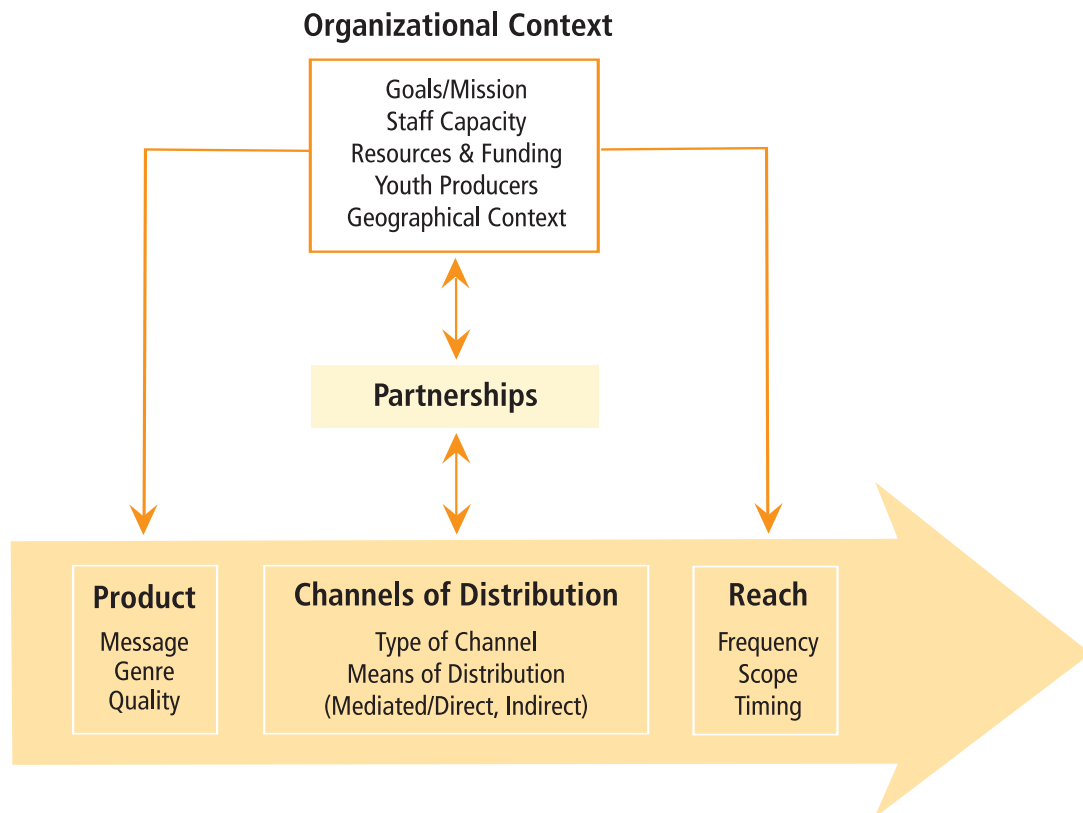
Organizational Context

Goals/Mission
Staff Capacity
Resources & Funding
Youth Producers
Geographical Context

Partnerships

Product
Message
Genre
Quality

Channels of Distribution
Type of Channel
Means of Distribution
(Mediated/Direct, Indirect)

Reach
Frequency
Scope
Timing